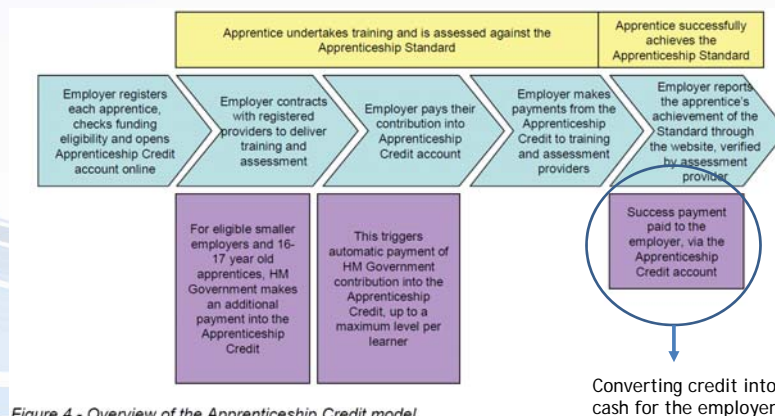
Apprentice undertakes training and is assessed against the Apprenticeship Standard

Apprentice successfully achieves the Apprenticeship Standard

Employer registers each apprentice, checks funding eligibility and opens Apprenticeship Credit account online

Employer contracts with registered providers to deliver training and assessment

Employer pays their contribution into Apprenticeship Credit account

Employer makes payments from the Apprenticeship Credit to training and assessment providers

Employer reports the apprentice's achievement of the Standard through the website, verified by assessment provider

For eligible smaller employers and 16-17 year old apprentices, HM Government makes an additional payment into the Apprenticeship Credit

This triggers automatic payment of HM Government contribution into the Apprenticeship Credit, up to a maximum level per learner

Success payment paid to the employer, via the Apprenticeship Credit account

Converting credit into cash for the employer

Figure 4 - Overview of the Apprenticeship Credit model